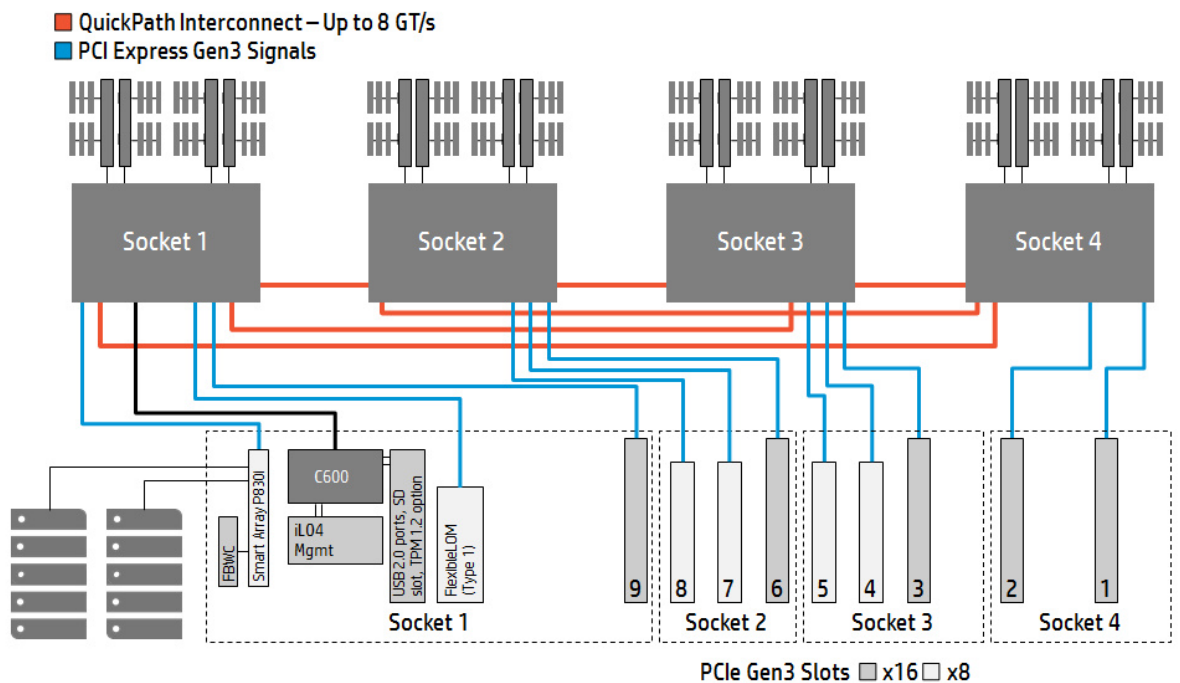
QuickPath Interconnect – Up to 8 GT/s
PCI Express Gen3 Signals

Socket 1
Socket 2
Socket 3
Socket 4

C600
iL04 Mgmt
USB 2.0 ports, SD slot, TPM 1.2 option
FlexibleLOM (Type 1)
Smart Array P830i
FBWC

9
8
7
6
5
4
3
2
1

Socket 1
Socket 2
Socket 3
Socket 4

PCIe Gen3 Slots x16 x8